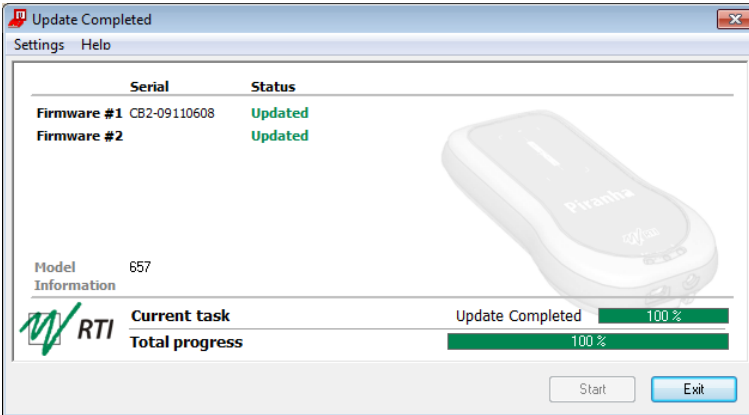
Update Completed

Settings Help

| | Serial | Status |
|---|---|---|
| Firmware #1 | CB2-09110608 | Updated |
| Firmware #2 | | Updated |

Piranha

Model Information 657

RTI

Current task Update Completed 100 %

Total progress 100 %

Start Exit